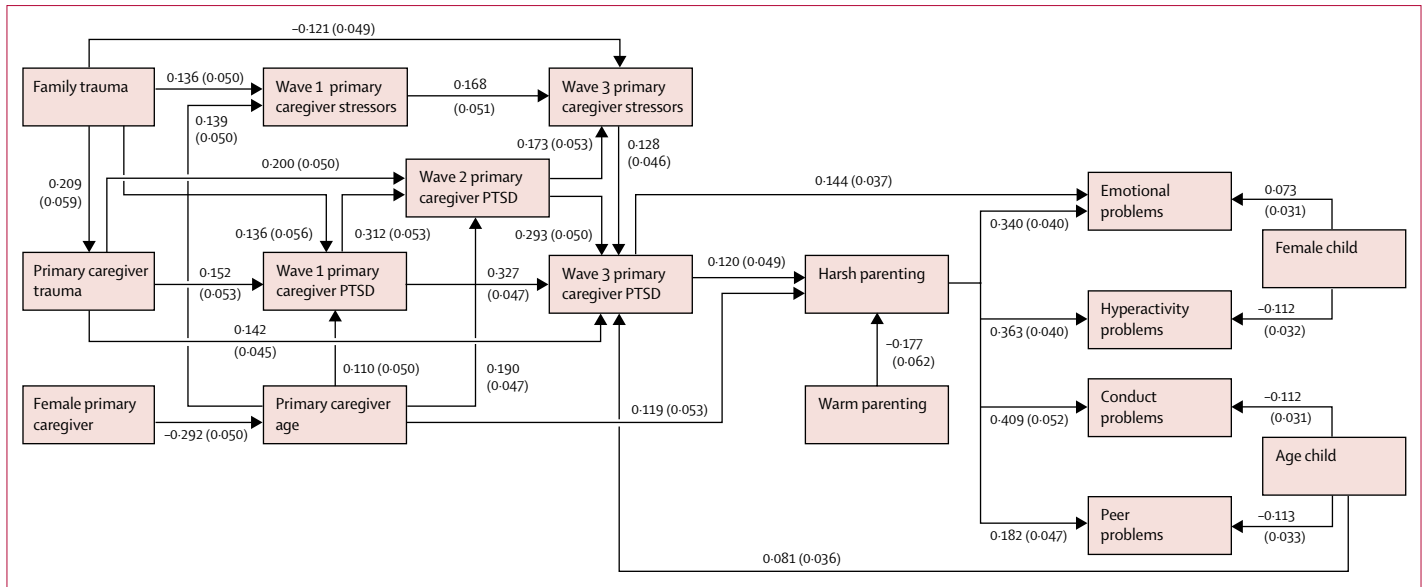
–0·121 (0·049)

Family trauma

0·136 (0·050)

Wave 1 primary caregiver stressors

0·168 (0·051)

Wave 3 primary caregiver stressors

0·139 (0·050)

0·173 (0·053)

0·128 (0·046)

0·200 (0·050)

Wave 2 primary caregiver PTSD

0·209 (0·059)

0·144 (0·037)

Emotional problems

0·073 (0·031)

0·136 (0·056)

0·312 (0·053)

0·293 (0·050)

0·340 (0·040)

Female child

Primary caregiver trauma

0·152 (0·053)

Wave 1 primary caregiver PTSD

0·327 (0·047)

Wave 3 primary caregiver PTSD

0·120 (0·049)

Harsh parenting

0·142 (0·045)

Hyperactivity problems

0·363 (0·040)

–0·112 (0·032)

0·110 (0·050)

0·190 (0·047)

–0·177 (0·062)

Female primary caregiver

Primary caregiver age

0·119 (0·053)

Warm parenting

Conduct problems

0·409 (0·052)

–0·112 (0·031)

–0·292 (0·050)

Age child

Peer problems

0·182 (0·047)

–0·113 (0·033)

0·081 (0·036)